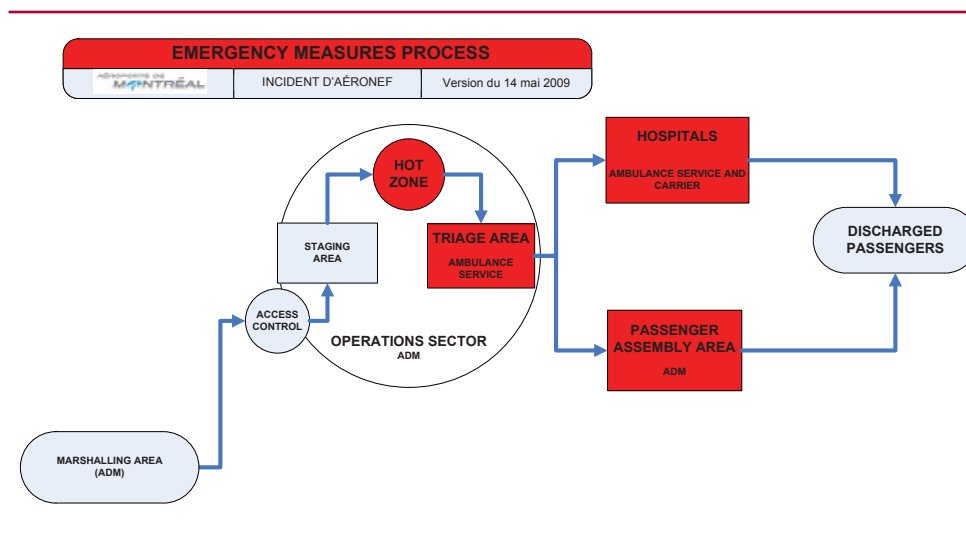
EMERGENCY MEASURES PROCESS

AÉROPORTS DE MONTRÉAL | INCIDENT D'AÉRONEF | Version du 14 mai 2009

HOT ZONE

STAGING AREA

TRIAGE AREA
AMBULANCE SERVICE

ACCESS CONTROL

OPERATIONS SECTOR
ADM

HOSPITALS
AMBULANCE SERVICE AND CARRIER

DISCHARGED PASSENGERS

PASSENGER ASSEMBLY AREA
ADM

MARSHALLING AREA
(ADM)